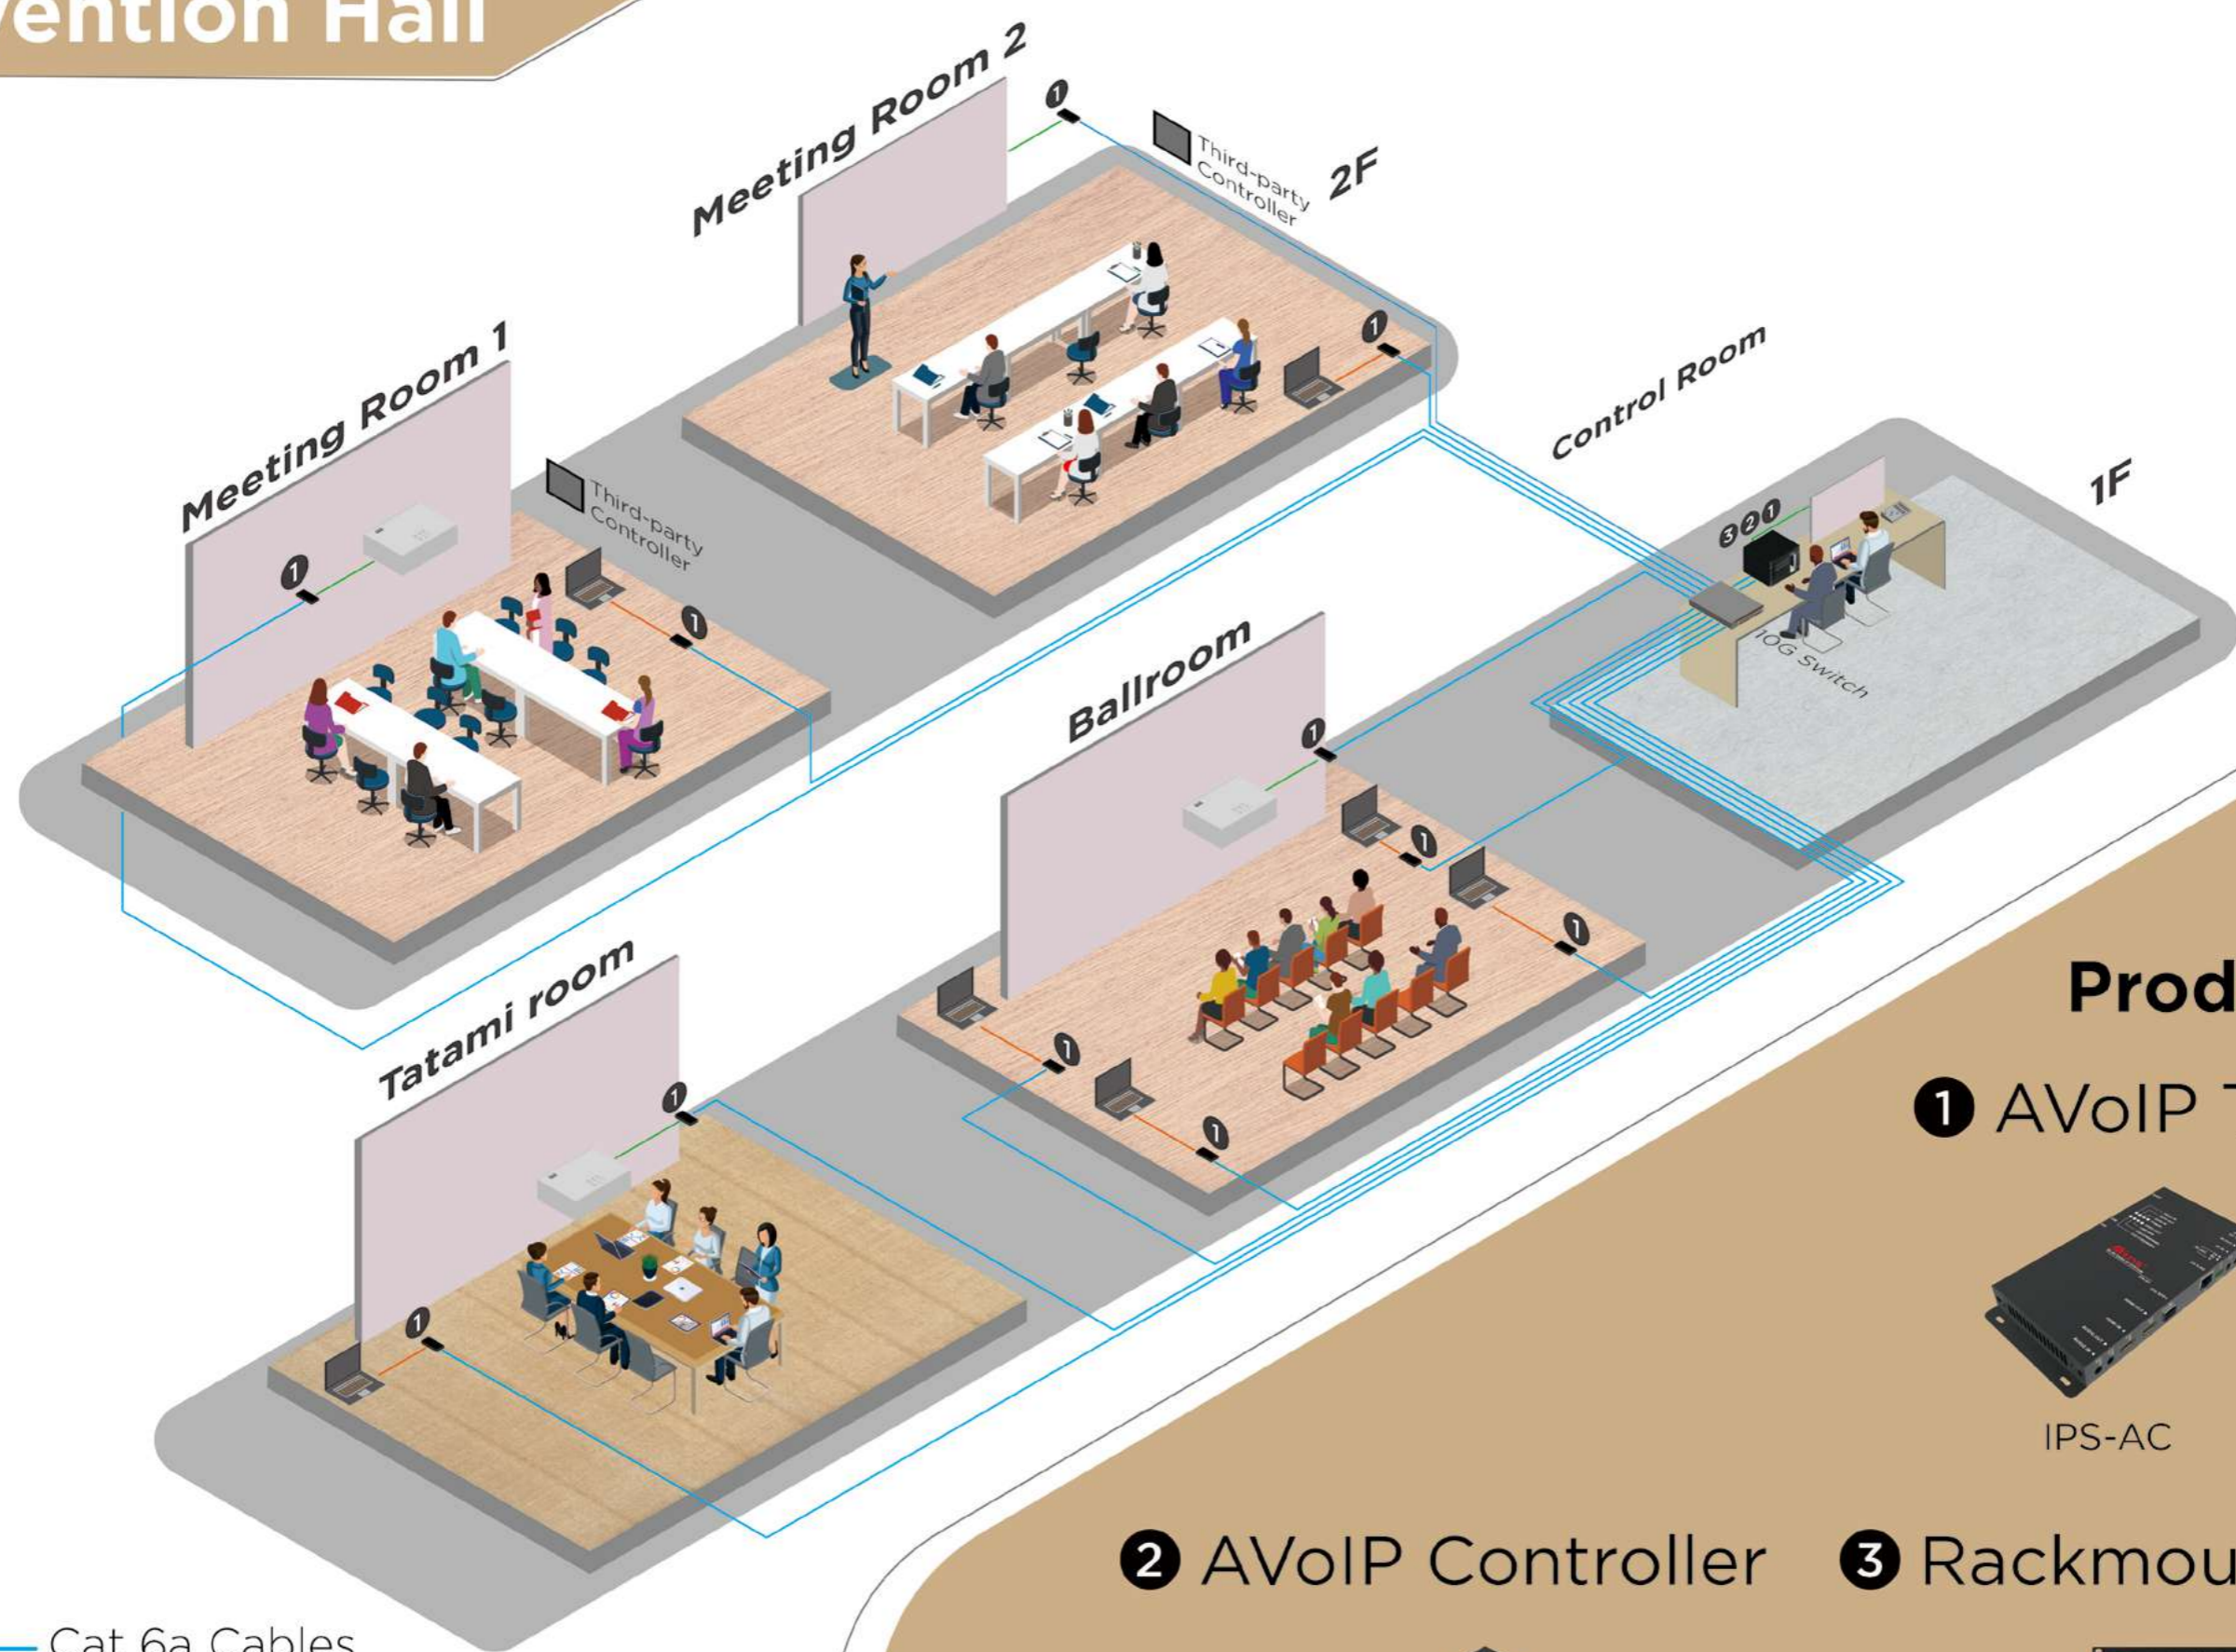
vention Hall

Meeting Room 2

1

Third-party Controller

2F

Meeting Room 1

Third-party Controller

1

1

1

Control Room

1F

3 2 1

10G Switch

Ballroom

1

1

1

Tatami room

1

1

1

1

Prod

1 AVoIP T

IPS-AC

2 AVoIP Controller 3 Rackmou

Cat 6a Cables